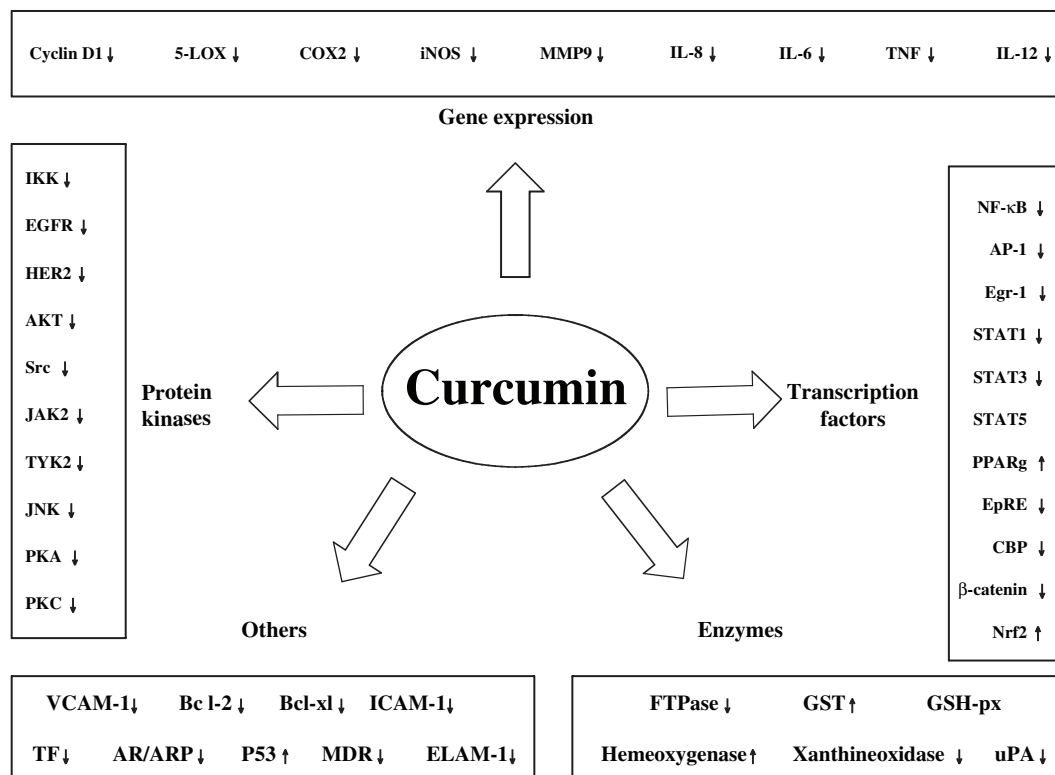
Cyclin D1 ↓ 5-LOX ↓ COX2 ↓ iNOS ↓ MMP9 ↓ IL-8 ↓ IL-6 ↓ TNF ↓ IL-12 ↓

Gene expression

IKK ↓
EGFR ↓
HER2 ↓
AKT ↓
Src ↓
JAK2 ↓
TYK2 ↓
JNK ↓
PKA ↓
PKC ↓

Protein kinases

Curcumin

Transcription factors

NF-κB ↓
AP-1 ↓
Egr-1 ↓
STAT1 ↓
STAT3 ↓
STAT5
PPARg ↑
EpRE ↓
CBP ↓
β-catenin ↓
Nrf2 ↑

Others

Enzymes

VCAM-1↓ Bc l-2 ↓ Bcl-xl ↓ ICAM-1↓
TF↓ AR/ARP↓ P53 ↑ MDR↓ ELAM-1↓

FTPase ↓ GST ↑ GSH-px
Hemeoxygenase ↑ Xanthineoxidase ↓ uPA ↓